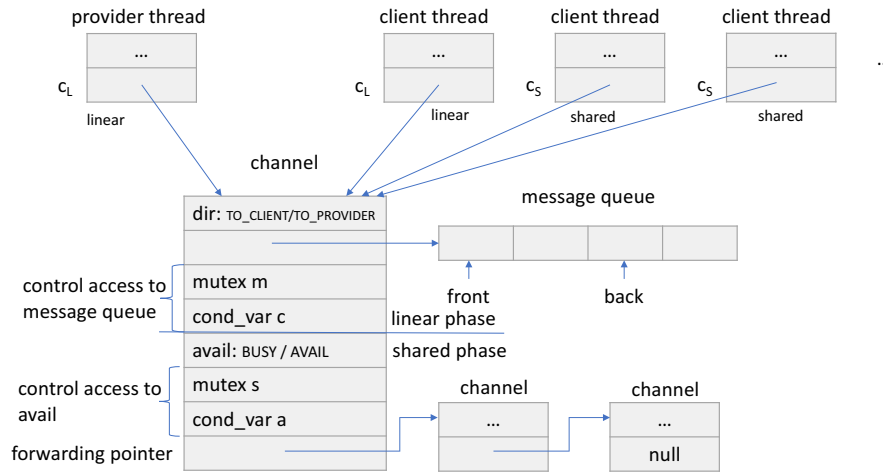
provider thread

...

$c_L$

linear

client thread

...

$c_L$

linear

client thread

...

$c_S$

shared

client thread

...

$c_S$

shared

channel

dir: TO_CLIENT/TO_PROVIDER

message queue

control access to message queue

mutex m

cond_var c

front

back

linear phase

avail: BUSY / AVAIL

shared phase

control access to avail

mutex s

cond_var a

channel

...

channel

...

forwarding pointer

null